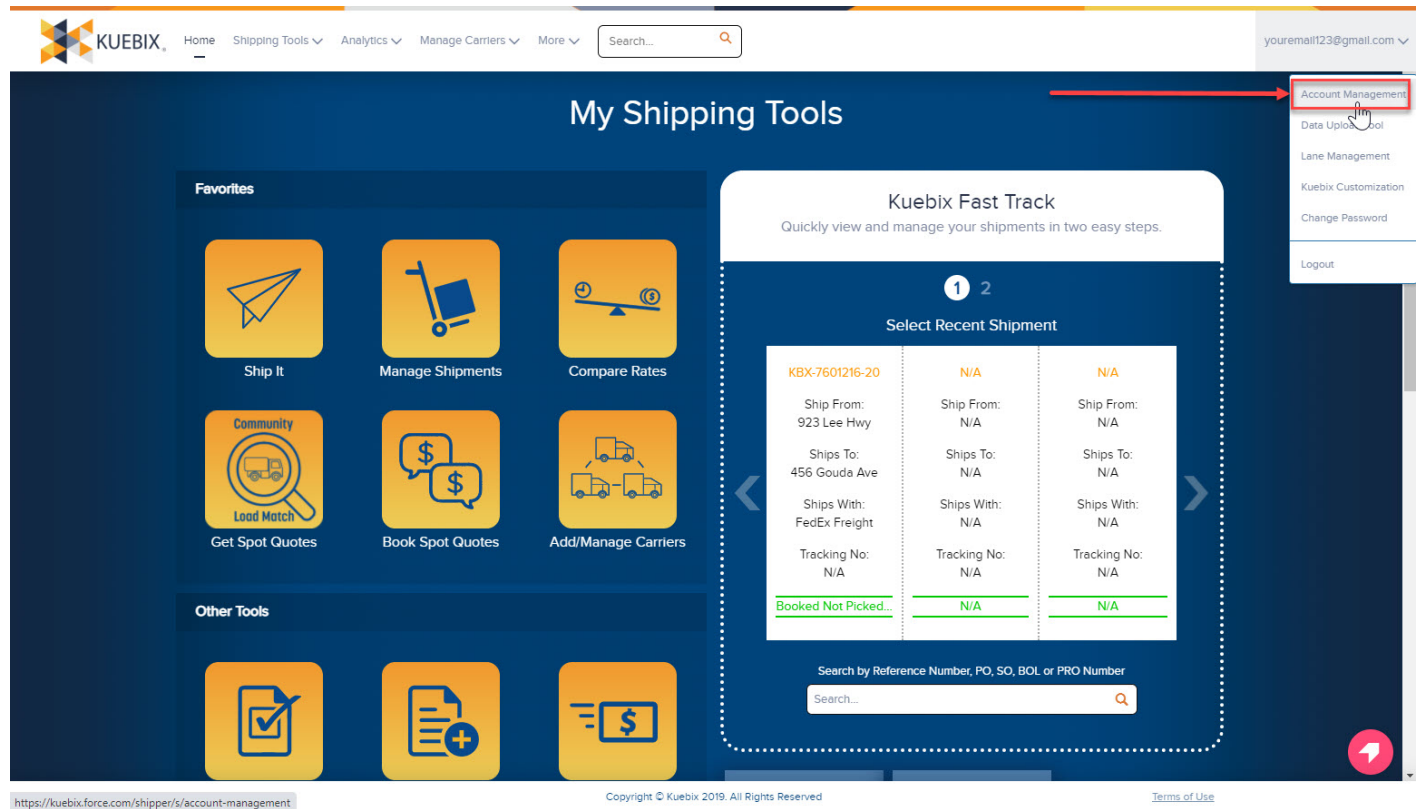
KUEBIX Home Shipping Tools Analytics Manage Carriers More Search...

youremail123@gmail.com

Account Management
Data Upload Tool
Lane Management
Kuebix Customization
Change Password
Logout

My Shipping Tools

Favorites

Ship It
Manage Shipments
Compare Rates
Community
Load Match
Get Spot Quotes
Book Spot Quotes
Add/Manage Carriers

Other Tools

Kuebix Fast Track
Quickly view and manage your shipments in two easy steps.

1 2

Select Recent Shipment

| KBX-7601216-20 | N/A | N/A |
|---|---|---|
| Ship From: 923 Lee Hwy | Ship From: N/A | Ship From: N/A |
| Ships To: 456 Gouda Ave | Ships To: N/A | Ships To: N/A |
| Ships With: FedEx Freight | Ships With: N/A | Ships With: N/A |
| Tracking No: N/A | Tracking No: N/A | Tracking No: N/A |
| Booked Not Picked... | N/A | N/A |

Search by Reference Number, PO, SO, BOL or PRO Number
Search...

https://kuebix.force.com/shipper/s/account-management
Copyright © Kuebix 2019. All Rights Reserved
Terms of Use